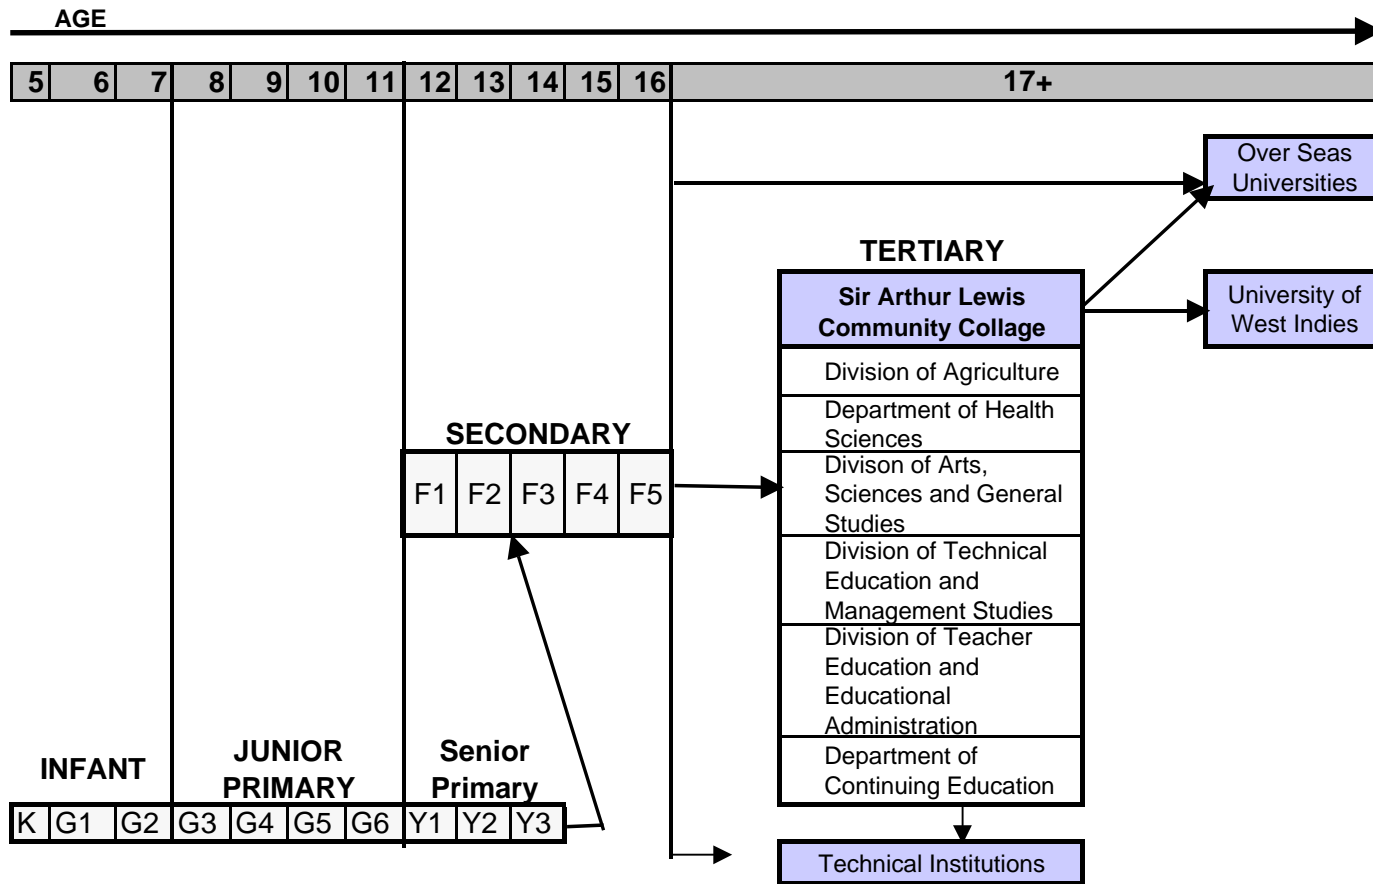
AGE

| 5 | 6 | 7 | 8 | 9 | 10 | 11 | 12 | 13 | 14 | 15 | 16 | 17+ |
|---|---|---|---|---|---|---|---|---|---|---|---|---|

Over Seas Universities

TERTIARY

Sir Arthur Lewis Community Collage

University of West Indies

Division of Agriculture

Department of Health Sciences

Divison of Arts, Sciences and General Studies

Division of Technical Education and Management Studies

Division of Teacher Education and Educational Administration

Department of Continuing Education

SECONDARY

| F1 | F2 | F3 | F4 | F5 |
|---|---|---|---|---|

INFANT

JUNIOR PRIMARY

Senior Primary

| K | G1 | G2 | G3 | G4 | G5 | G6 | Y1 | Y2 | Y3 |
|---|---|---|---|---|---|---|---|---|---|

Technical Institutions